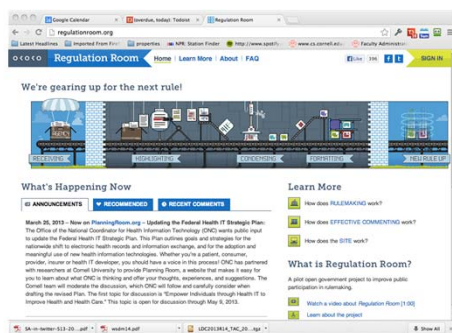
Google Calendar | 1overdue, today: Todoist | Regulation Room

regulationroom.org

Latest Headlines | Imported From Fire | properties | NPR: Station Finder | http://www.spotify | www.cs.cornell.edu | Faculty Administration

Regulation Room | Home | Learn More | Help | FAQ | Like 396 | SIGN IN

We're gearing up for the next rule!

RECEIVING | HIGHLIGHTING | CONDENSING | FORMATTING | NEW RULE UP

What's Happening Now

ANNOUNCEMENTS | RECOMMENDED | RECENT COMMENTS

March 25, 2013 – Now on PlanningRoom.org – Updating the Federal Health IT Strategic Plan: The Office of the National Coordinator for Health Information Technology (ONC) wants public input to update the Federal Health IT Strategic Plan. This Plan outlines goals and strategies for the nationwide shift to electronic health records and information exchange, and for the adoption and meaningful use of new health information technologies. Whether you're a patient, consumer, provider, insurer or health IT developer, you should have a voice in this process! ONC has partnered with researchers at Cornell University to provide Planning Room, a website that makes it easy for you to learn about what ONC is thinking and offer your thoughts, experiences, and suggestions. The Cornell team will moderate the discussion, which ONC will follow and carefully consider when drafting the revised Plan. The first topic for discussion is "Empower Individuals through Health IT to Improve Health and Health Care." This topic is open for discussion through May 8, 2013.

Learn More

How does RULEMAKING work?

How does EFFECTIVE COMMENTING work?

How does the SITE work?

What is Regulation Room?

A pilot open government project to improve public participation in rulemaking.

Watch a video about Regulation Room [1:00]

Learn about the project

SA-in-twitter-S13-20....pdf | wsdm14.pdf | LDC2013R14_TAC_20....tgz | Show All